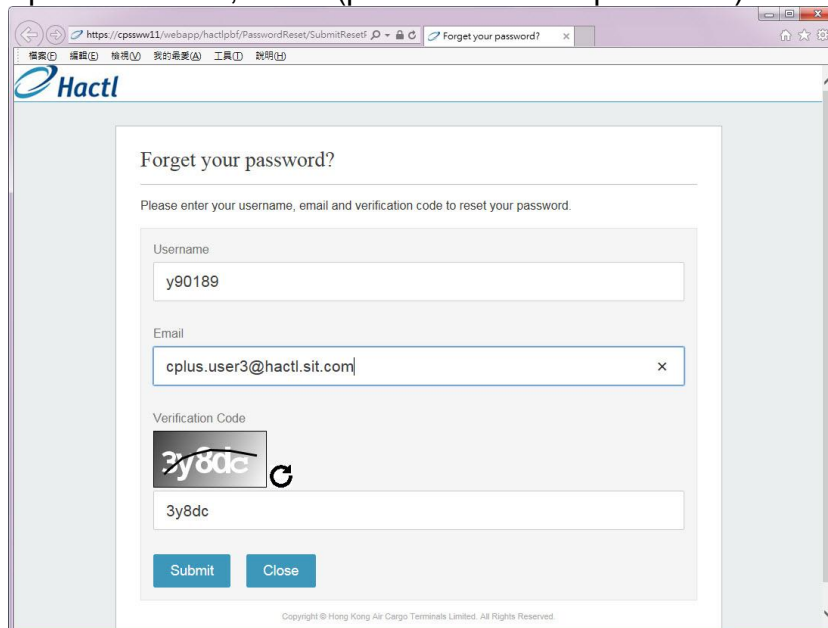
https://cpssww11/webapp/hactlpbf/PasswordReset/SubmitResetF
Forget your password?
檔案(F) 編輯(E) 檢視(V) 我的最愛(A) 工具(T) 說明(H)

Hactl

Forget your password?

Please enter your username, email and verification code to reset your password.

Username

y90189

Email

cplus.user3@hactl.sit.com

Verification Code

3y8dc

3y8dc

Submit Close

Copyright © Hong Kong Air Cargo Terminals Limited. All Rights Reserved.